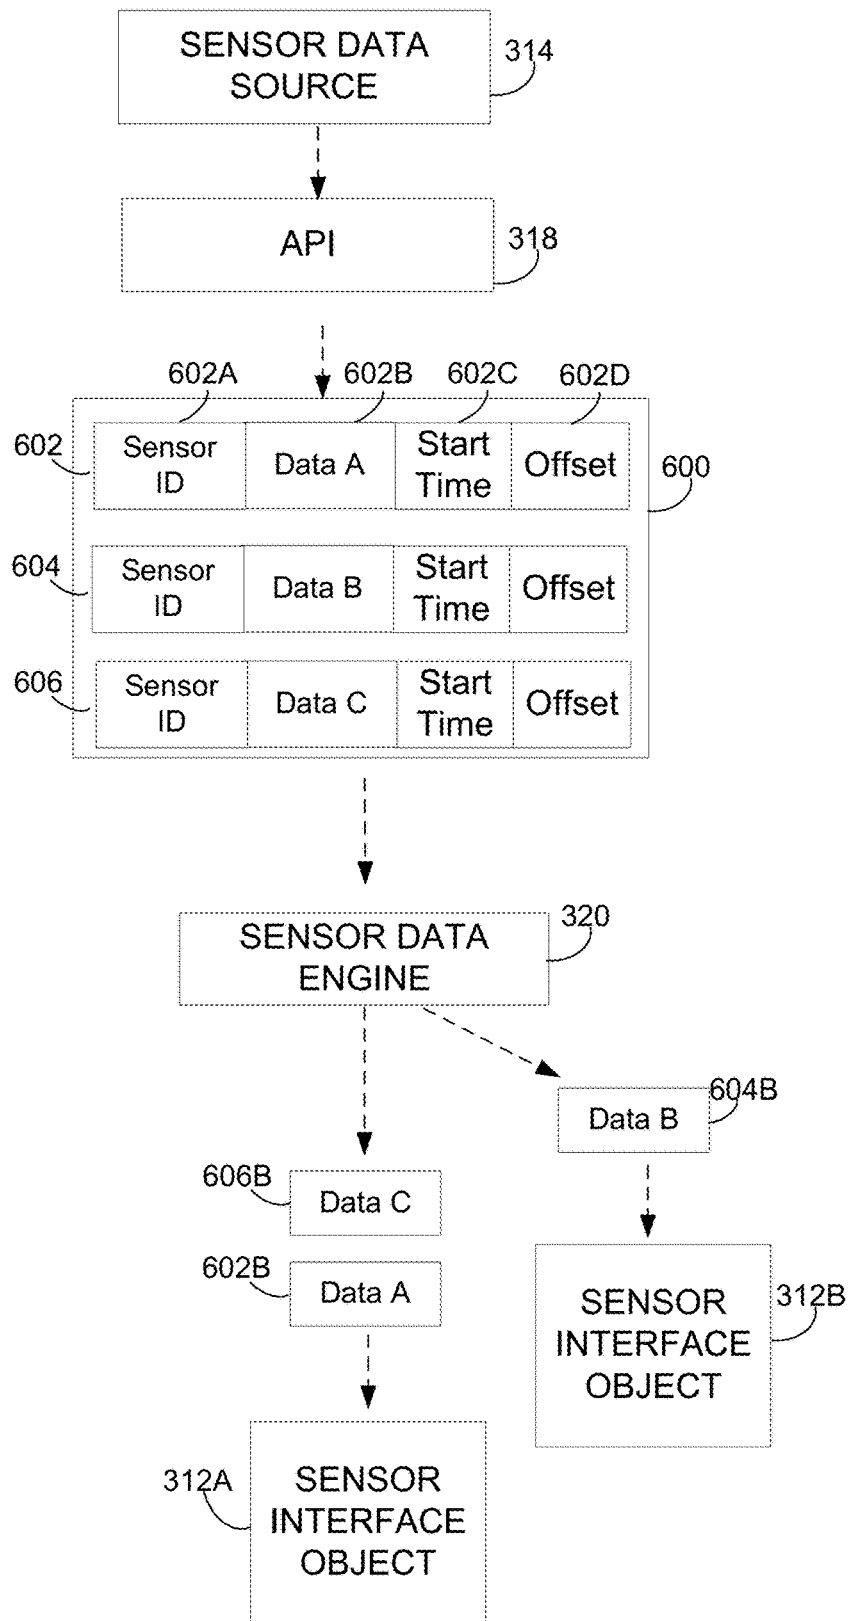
SENSOR DATA SOURCE
314

API
318

602A
602B
602C
602D

602
| Sensor ID | Data A | Start Time | Offset |
|---|---|---|---|

600

604
| Sensor ID | Data B | Start Time | Offset |
|---|---|---|---|

606
| Sensor ID | Data C | Start Time | Offset |
|---|---|---|---|

SENSOR DATA ENGINE
320

Data B
604B

606B
Data C

602B
Data A

SENSOR INTERFACE OBJECT
312B

312A
SENSOR INTERFACE OBJECT